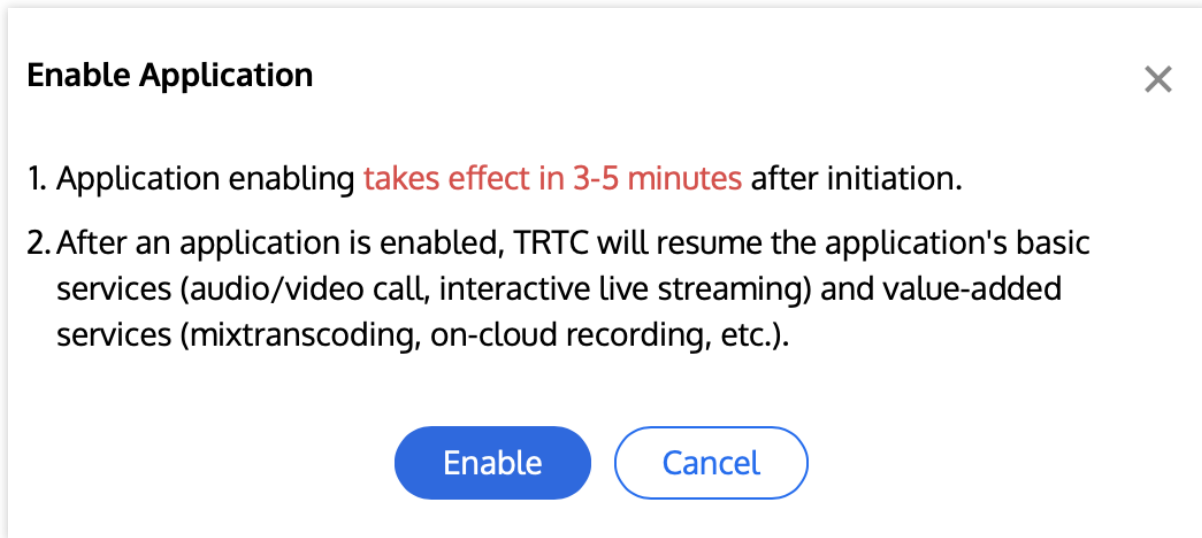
Enable Application

×

1. Application enabling takes effect in 3-5 minutes after initiation.

2. After an application is enabled, TRTC will resume the application's basic services (audio/video call, interactive live streaming) and value-added services (mixtranscoding, on-cloud recording, etc.).

Enable

Cancel